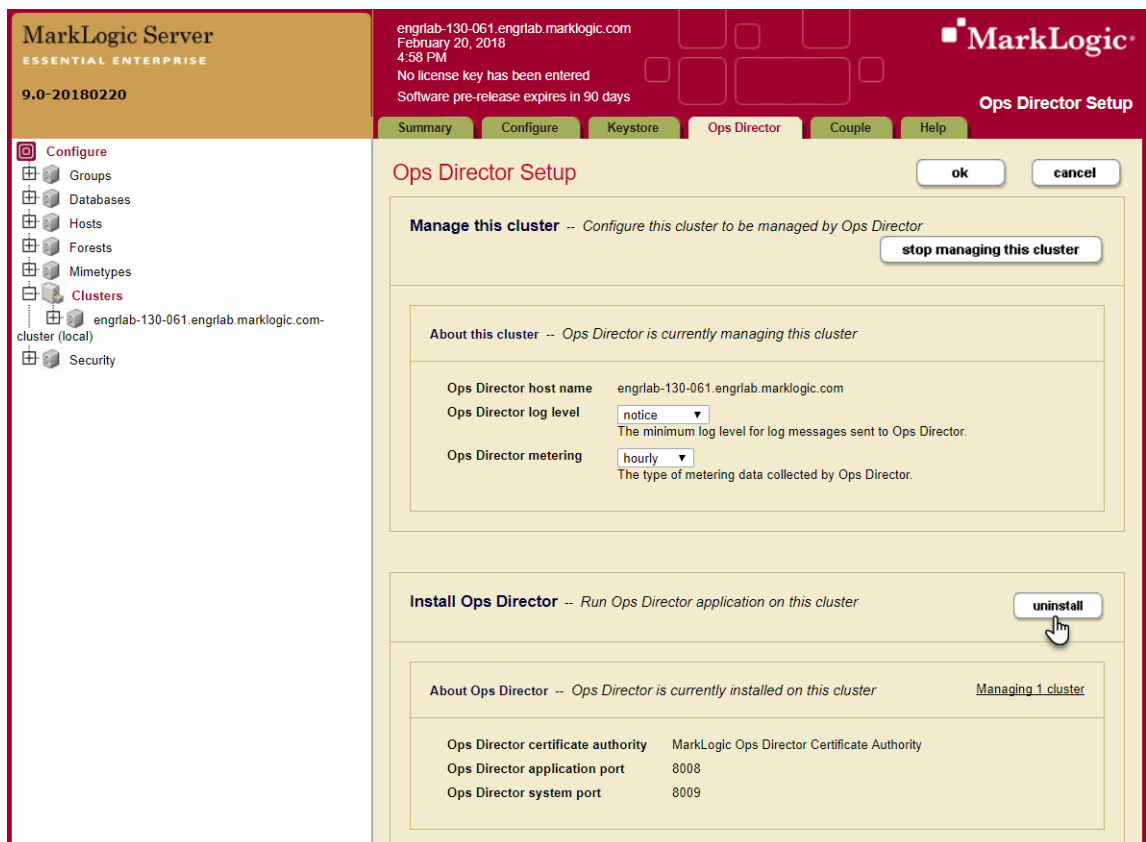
MarkLogic Server
ESSENTIAL ENTERPRISE

9.0-20180220

engrlab-130-061.engrlab.marklogic.com
February 20, 2018
4:58 PM
No license key has been entered
Software pre-release expires in 90 days

MarkLogic

Ops Director Setup

Summary | Configure | Keystore | Ops Director | Couple | Help

Configure
Groups
Databases
Hosts
Forests
Mimetypes
Clusters
engrlab-130-061.engrlab.marklogic.com-cluster (local)
Security

Ops Director Setup

ok | cancel

Manage this cluster -- Configure this cluster to be managed by Ops Director

stop managing this cluster

About this cluster -- Ops Director is currently managing this cluster

| | |
|---|---|
| Ops Director host name | engrlab-130-061.engrlab.marklogic.com |
| Ops Director log level | notice The minimum log level for log messages sent to Ops Director. |
| Ops Director metering | hourly The type of metering data collected by Ops Director. |

Install Ops Director -- Run Ops Director application on this cluster

uninstall

About Ops Director -- Ops Director is currently installed on this cluster

Managing 1 cluster

| | |
|---|---|
| Ops Director certificate authority | MarkLogic Ops Director Certificate Authority |
| Ops Director application port | 8008 |
| Ops Director system port | 8009 |